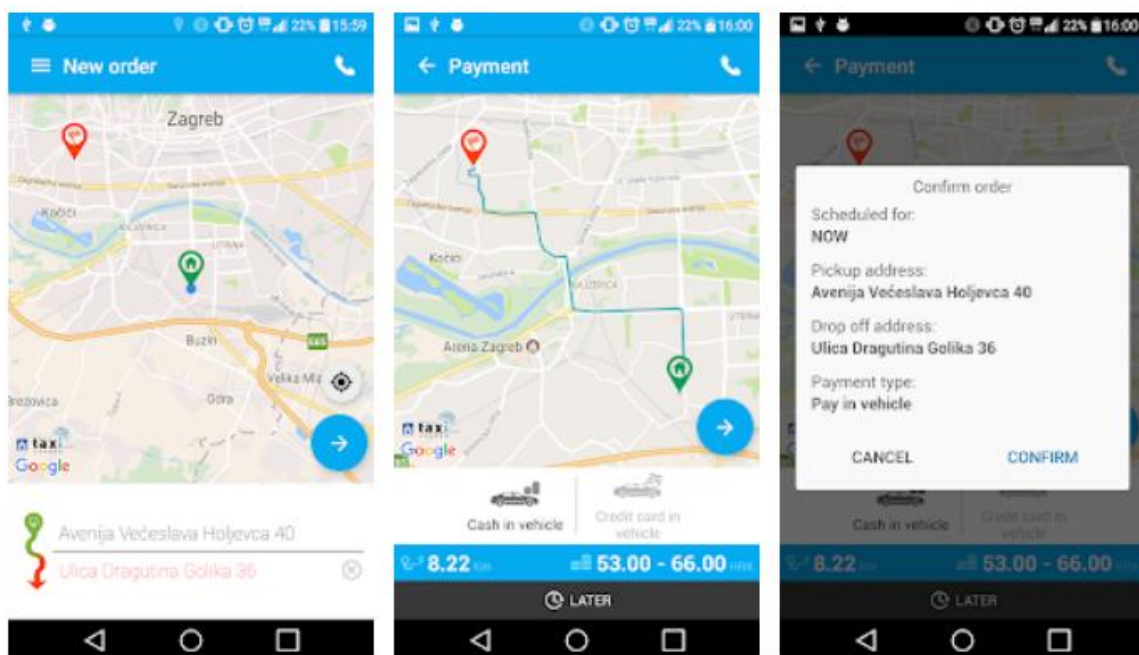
22% 15:59

New order

Zagreb

Kočići

Buzin

Velika Mlaka

Brezovica

Odra

taxi

Google

Avenija Većeslava Holjevca 40

Ulica Dragutina Golika 36

22% 16:00

Payment

Kočići

Arena Zagreb

taxi

Google

Cash in vehicle

Credit card in vehicle

8.22 km

53.00 - 66.00 HRK

LATER

22% 16:00

Payment

Confirm order

Scheduled for:
NOW

Pickup address:
Avenija Večeslava Holjevca 40

Drop off address:
Ulica Dragutina Golika 36

Payment type:
Pay in vehicle

CANCEL

CONFIRM

Cash in vehicle

Credit card in vehicle

8.22 km

53.00 - 66.00 HRK

LATER